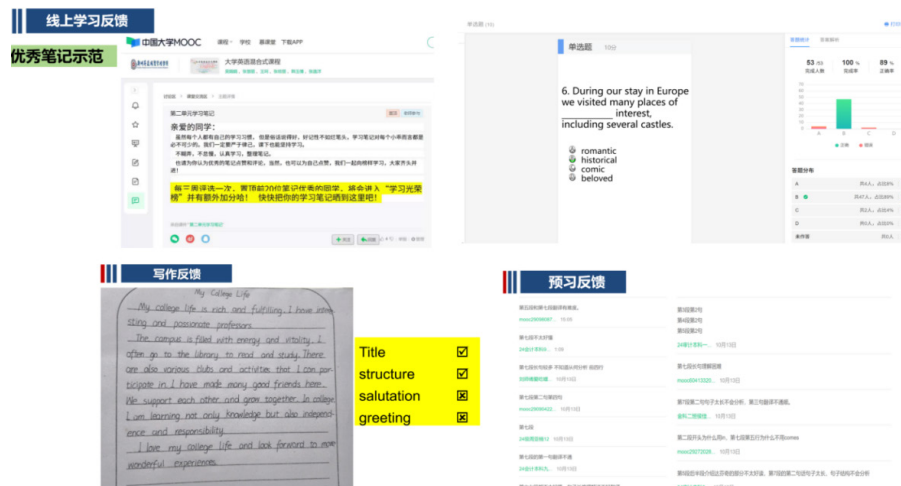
线上学习反馈

优秀笔记示范

中国大学MOOC 课程 学校 慕课堂 下载APP

大学英语混合式课程

第二单元学习笔记

亲爱的同学：

虽然每个人都有自己的学习习惯，但是俗话说得好，好记性不如烂笔头。学习笔记对每个小伙伴而言都是必不可少的。我们一定要严于律己，课下也能坚持学习。

不拖拉，不放慢，认真学习，整理笔记。

也请为你认为优秀的笔记点赞和评论。当然，也可以为自己点赞。我们一起向榜样学习，大家齐头并进！

每三周评选一次，赞得前20位笔记优秀的同学，将会进入“学习光荣榜”并有额外加分哈！ 快快把你的学习笔记晒到这里吧！

单选题

6. During our stay in Europe we visited many places of __________ interest, including several castles.

romantic
historical
comic
beloved

53 100% 89%

写作反馈

My College Life

My college life is rich and fulfilling. I have interesting and passionate professors.

The campus is filled with energy and vitality. I often go to the library to read and study. There are also various clubs and activities that I can participate in. I have made many good friends here. We support each other and grow together. In college, I am learning not only knowledge but also independence and responsibility.

I love my college life and look forward to more wonderful experiences.

| Title | ☑ |
|---|---|
| structure | ☑ |
| salutation | ☒ |
| greeting | ☒ |

预习反馈

第五段和第七段的理解还是很难
24级计本科... 10月13日
第五段有点难理解
第七段第二句句子主谓不太明确
第二段为什么用what
第七段